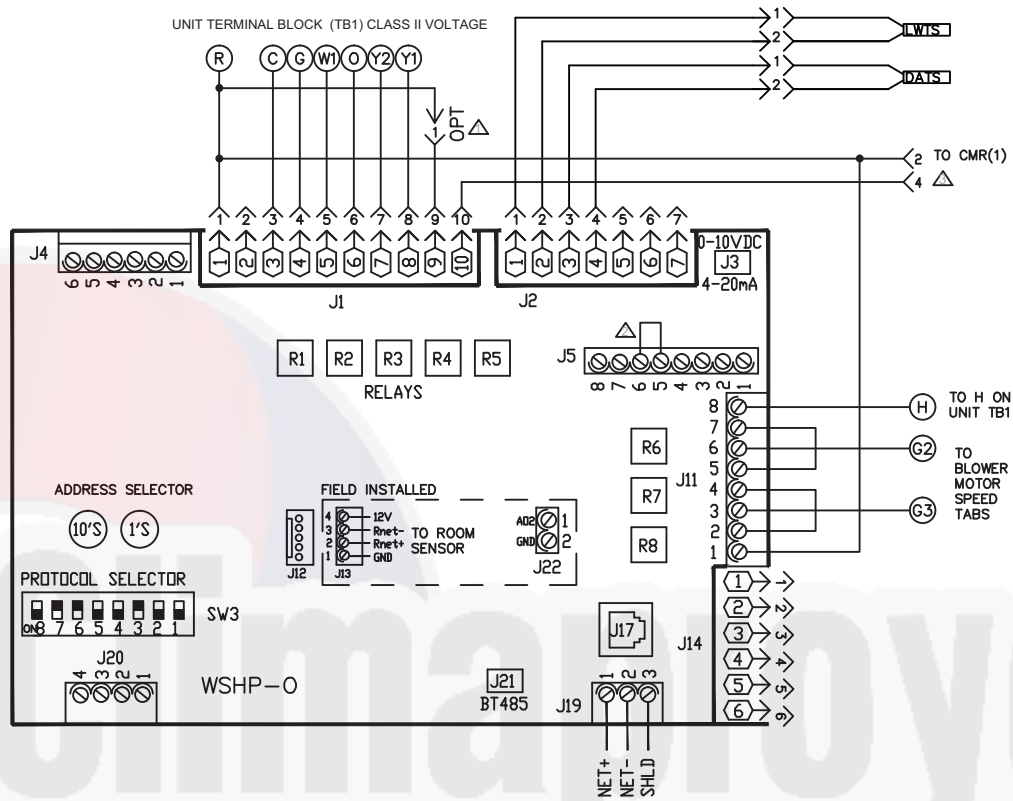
UNIT TERMINAL BLOCK (TB1) CLASS II VOLTAGE

R C G W1 O Y2 Y1

1 OPT △

1 2 LWTS
1 2 DATS
2 TO CMR(1)
4 △

1 2 3 4 5 6 7 8 9 10
1 2 3 4 5 6 7 8 9 10
J1

1 2 3 4 5 6 7
1 2 3 4 5 6 7
J2

0-10VDC
J3
4-20mA

J4
6 5 4 3 2 1

R1 R2 R3 R4 R5
RELAYS

△
J5
8 7 6 5 4 3 2 1

8 7 6 5 4 3 2 1
J11
R6 R7 R8

H TO H ON UNIT TB1
G2
G3
TO BLOWER MOTOR SPEED TABS

ADDRESS SELECTOR
10'S 1'S

FIELD INSTALLED
J12
4 12V
3 Rnet-
2 Rnet+
1 GND
J13
TO ROOM SENSOR

AD2 1
GND 2
J22

PROTOCOL SELECTOR
ON 8 7 6 5 4 3 2 1
SW3

J20
4 3 2 1

WSHP-O

J17
J14
J21
BT485
J19
1 2 3
NET+ NET- SHLD

1 2 3 4 5 6
1 2 3 4 5 6